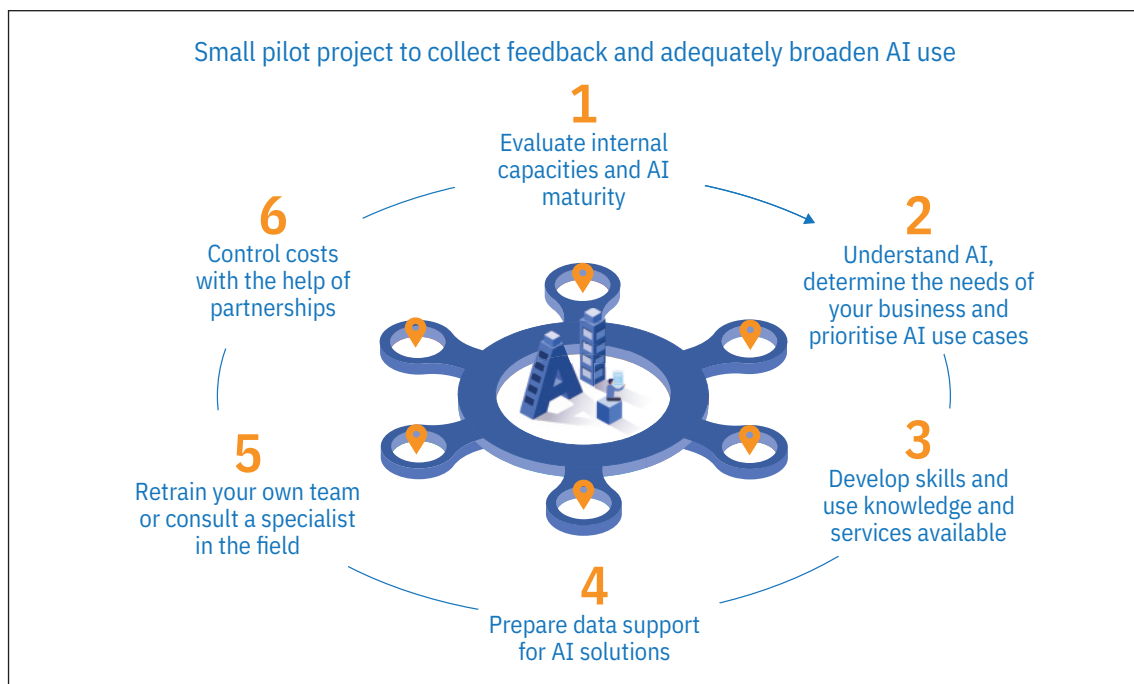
Small pilot project to collect feedback and adequately broaden AI use

1
Evaluate internal capacities and AI maturity

2
Understand AI, determine the needs of your business and prioritise AI use cases

3
Develop skills and use knowledge and services available

4
Prepare data support for AI solutions

5
Retrain your own team or consult a specialist in the field

6
Control costs with the help of partnerships

AI